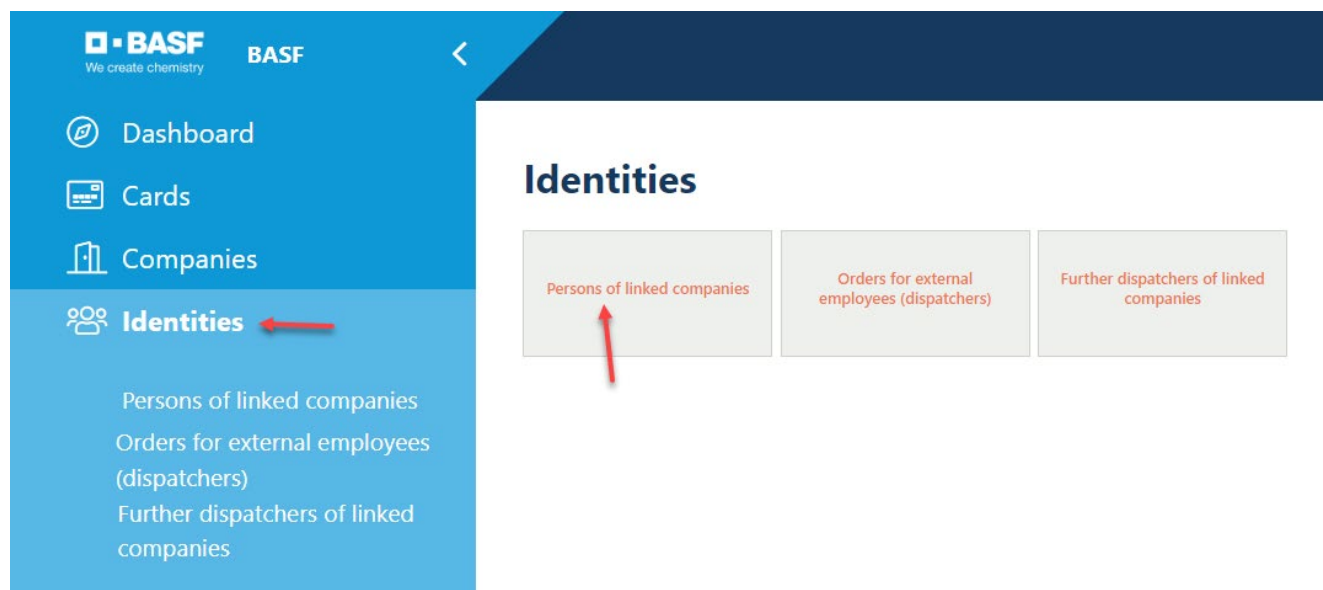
BASF
We create chemistry
BASF
<

Dashboard
Cards
Companies
Identities

Persons of linked companies
Orders for external employees (dispatchers)
Further dispatchers of linked companies

Identities

Persons of linked companies

Orders for external employees (dispatchers)

Further dispatchers of linked companies